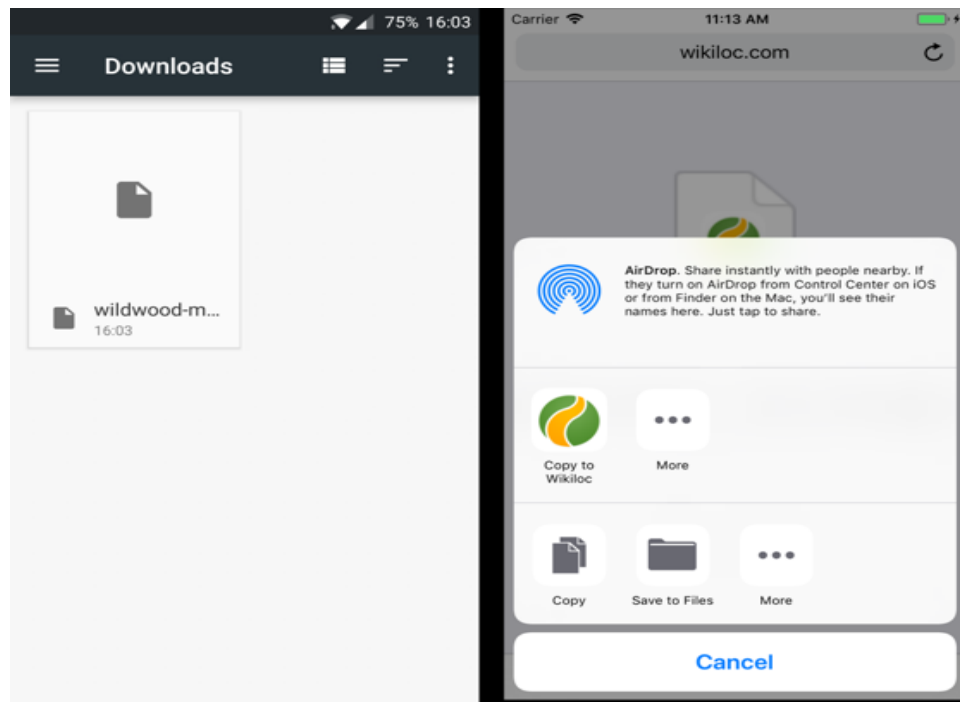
75% 16:03

Downloads

wildwood-m...
16:03

Carrier
11:13 AM

wikiloc.com

AirDrop. Share instantly with people nearby. If they turn on AirDrop from Control Center on iOS or from Finder on the Mac, you'll see their names here. Just tap to share.

Copy to Wikiloc

More

Copy

Save to Files

More

Cancel